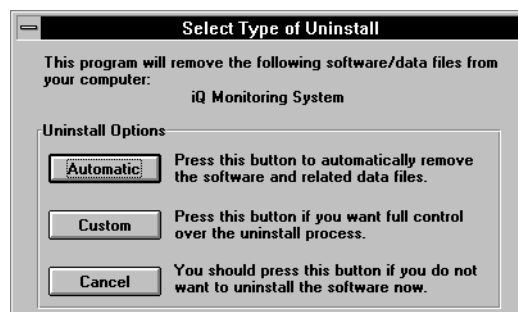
Select Type of Uninstall

This program will remove the following software/data files from your computer:

iQ Monitoring System

Uninstall Options

Automatic

Press this button to automatically remove the software and related data files.

Custom

Press this button if you want full control over the uninstall process.

Cancel

You should press this button if you do not want to uninstall the software now.